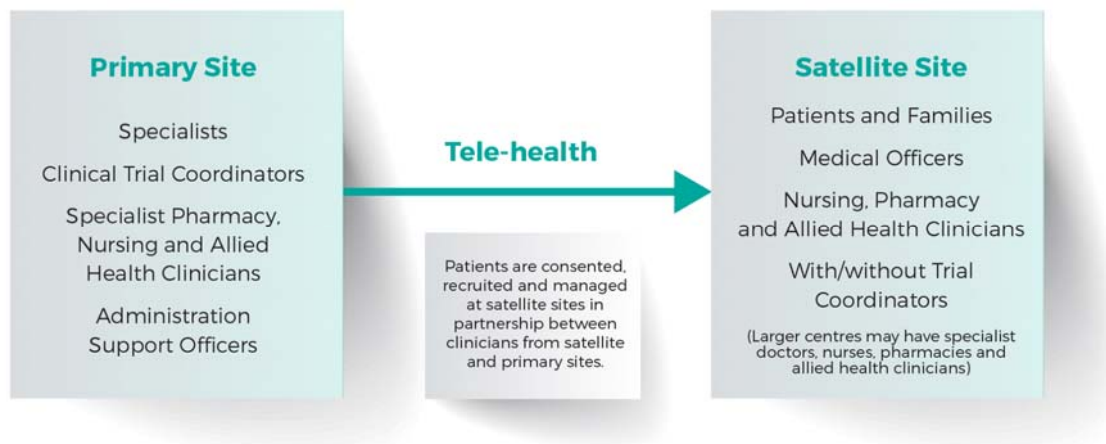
Primary Site

Specialists

Clinical Trial Coordinators

Specialist Pharmacy, Nursing and Allied Health Clinicians

Administration Support Officers

Tele-health

Patients are consented, recruited and managed at satellite sites in partnership between clinicians from satellite and primary sites.

Satellite Site

Patients and Families

Medical Officers

Nursing, Pharmacy and Allied Health Clinicians

With/without Trial Coordinators

(Larger centres may have specialist doctors, nurses, pharmacies and allied health clinicians)